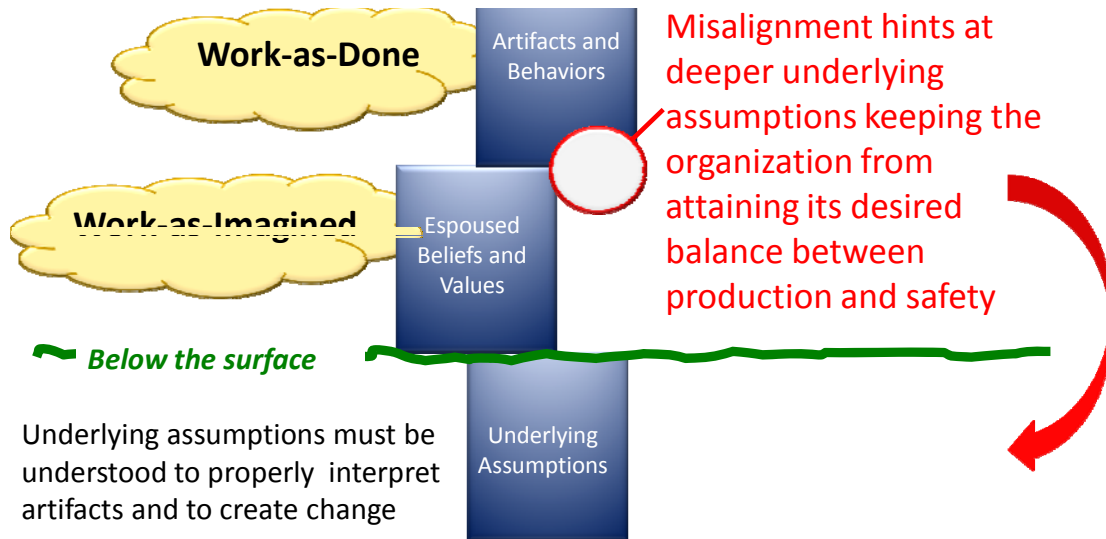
Work-as-Done

Artifacts and Behaviors

Misalignment hints at deeper underlying assumptions keeping the organization from attaining its desired balance between production and safety

Work-as-Imagined

Espoused Beliefs and Values

Below the surface

Underlying assumptions must be understood to properly interpret artifacts and to create change

Underlying Assumptions